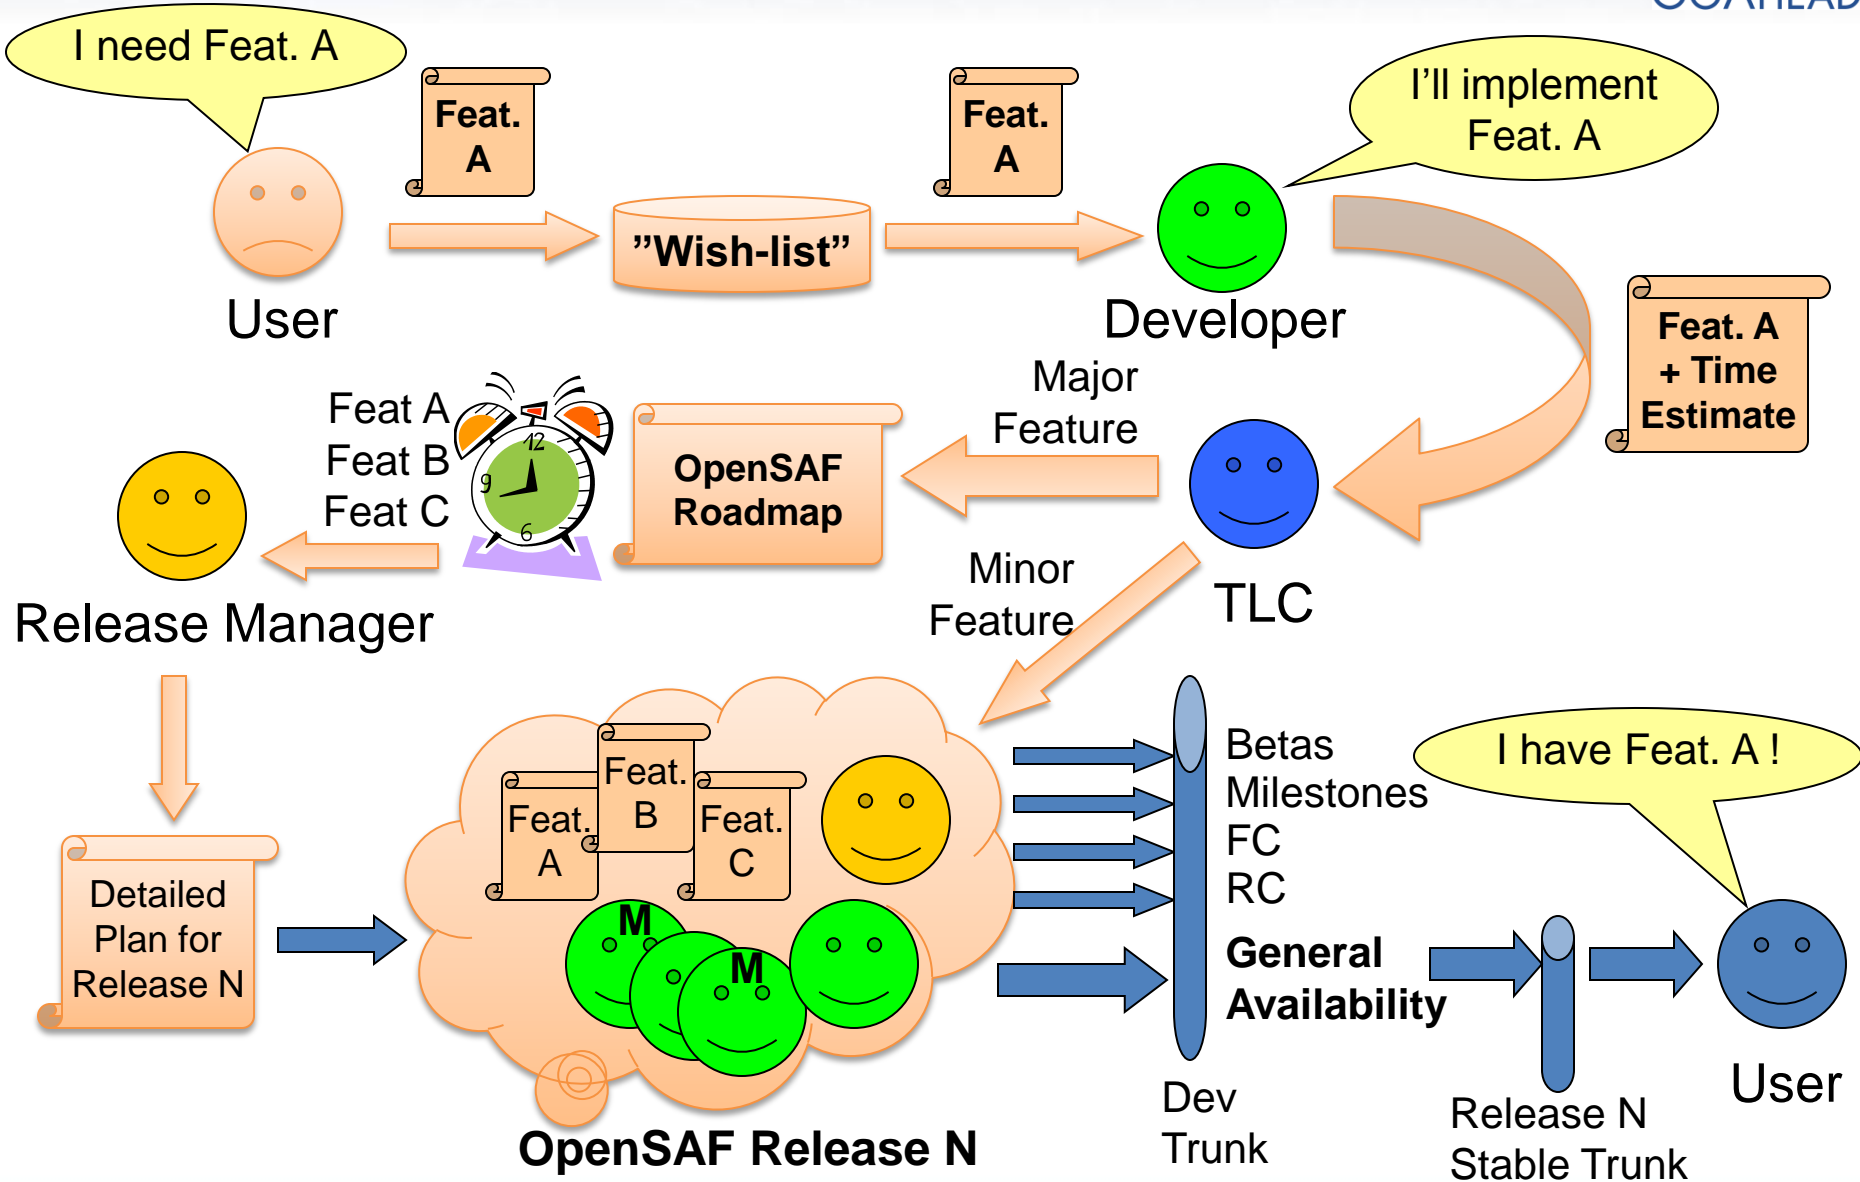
I need Feat. A

Feat. A

"Wish-list"

Feat. A

I'll implement Feat. A

User

Developer

Feat. A + Time Estimate

Major Feature

Feat A
Feat B
Feat C

12
9
6

OpenSAF Roadmap

TLC

Release Manager

Minor Feature

Detailed Plan for Release N

Feat. B

Feat. A

Feat. C

M

M

Betas
Milestones
FC
RC
General Availability

I have Feat. A !

Dev Trunk

Release N Stable Trunk

User

OpenSAF Release N